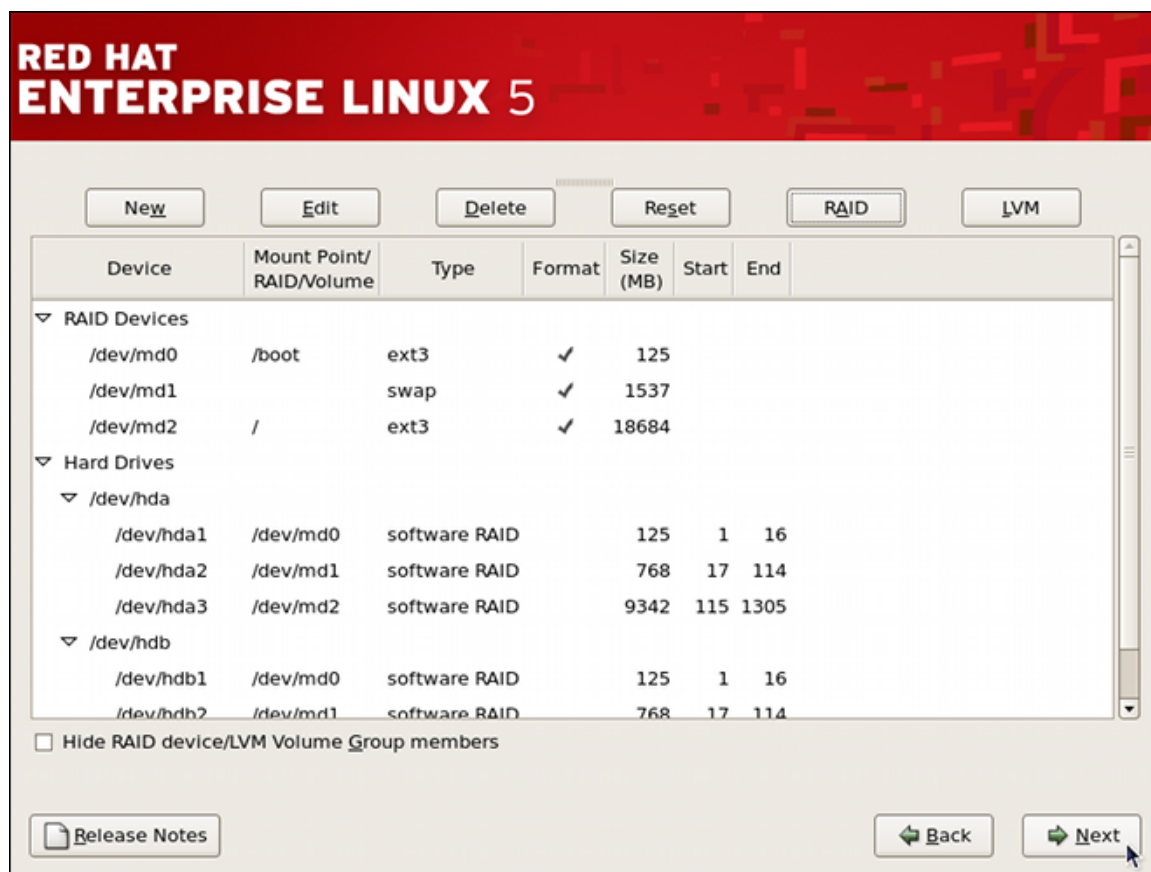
RED HAT
ENTERPRISE LINUX 5

New Edit Delete Reset RAID LVM

| Device | Mount Point/ RAID/Volume | Type | Format | Size (MB) | Start | End |
|---|---|---|---|---|---|---|
| ▽ RAID Devices | | | | | | |
| /dev/md0 | /boot | ext3 | ✓ | 125 | | |
| /dev/md1 | | swap | ✓ | 1537 | | |
| /dev/md2 | / | ext3 | ✓ | 18684 | | |
| ▽ Hard Drives | | | | | | |
| ▽ /dev/hda | | | | | | |
| /dev/hda1 | /dev/md0 | software RAID | | 125 | 1 | 16 |
| /dev/hda2 | /dev/md1 | software RAID | | 768 | 17 | 114 |
| /dev/hda3 | /dev/md2 | software RAID | | 9342 | 115 | 1305 |
| ▽ /dev/hdb | | | | | | |
| /dev/hdb1 | /dev/md0 | software RAID | | 125 | 1 | 16 |
| /dev/hdb2 | /dev/md1 | software RAID | | 768 | 17 | 114 |

Hide RAID device/LVM Volume Group members

Release Notes

Back Next